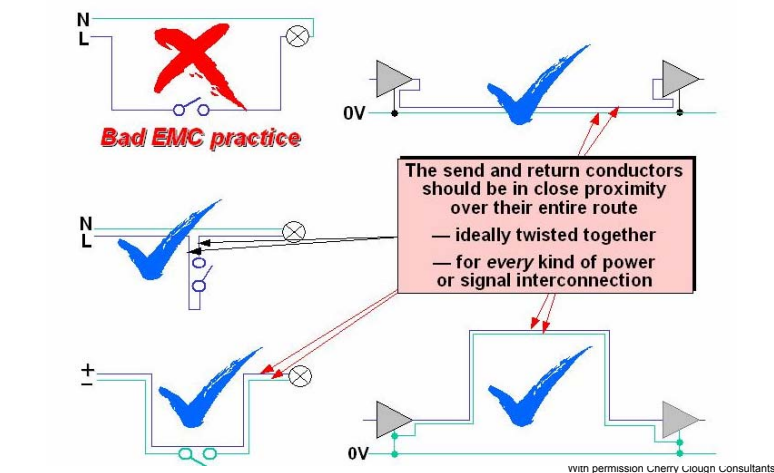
N
L

Bad EMC practice

0V

The send and return conductors should be in close proximity over their entire route

— ideally twisted together

— for *every* kind of power or signal interconnection

N
L

+
−

0V

With permission Cherry Clough Consultants